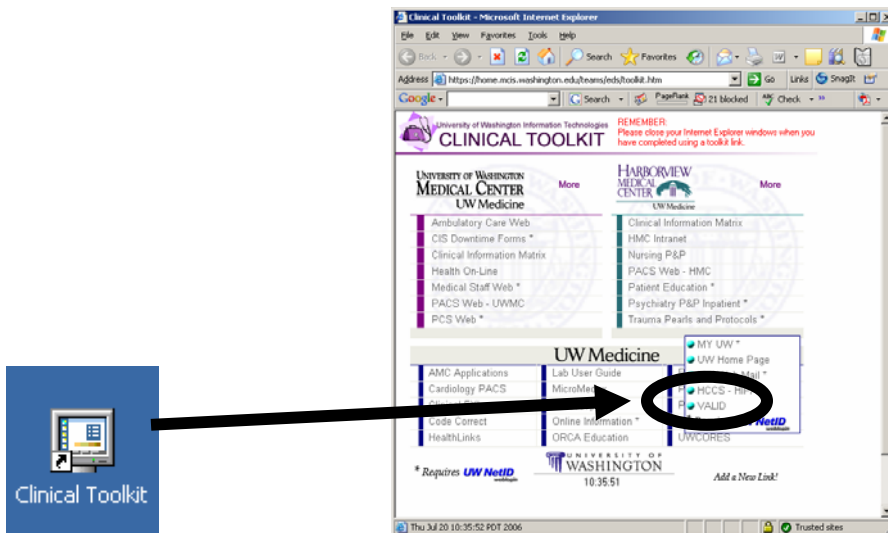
Clinical Toolkit

Clinical Toolkit - Microsoft Internet Explorer

File Edit View Favorites Tools Help

Back Search Favorites

Address https://home.mcis.washington.edu/teams/eds/toolkit.htm Go Links SnagIt

Google Search PageRank 21 blocked Check

University of Washington Information Technologies
CLINICAL TOOLKIT

REMEMBER:
Please close your Internet Explorer windows when you have completed using a toolkit link.

UNIVERSITY OF WASHINGTON MEDICAL CENTER UW Medicine
More

HARBORVIEW MEDICAL CENTER UW Medicine
More

Ambulatory Care Web
CIS Downtime Forms *
Clinical Information Matrix
Health On-Line
Medical Staff Web *
PACS Web - UWMC
PCS Web *

Clinical Information Matrix
HMC Intranet
Nursing P&P
PACS Web - HMC
Patient Education *
Psychiatry P&P Inpatient *
Trauma Pearls and Protocols *

UW Medicine

MY UW *
UW Home Page
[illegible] Mail *
HCCS - HI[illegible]
VALID

AMC Applications
Cardiology PACS
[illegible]
Code Correct
HealthLinks

Lab User Guide
MicroMed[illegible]
Online Information *
ORCA Education

UWCORES

* Requires UW NetID

UNIVERSITY OF WASHINGTON
10:35:51

Add a New Link!

Thu Jul 20 10:35:52 PDT 2006

Trusted sites